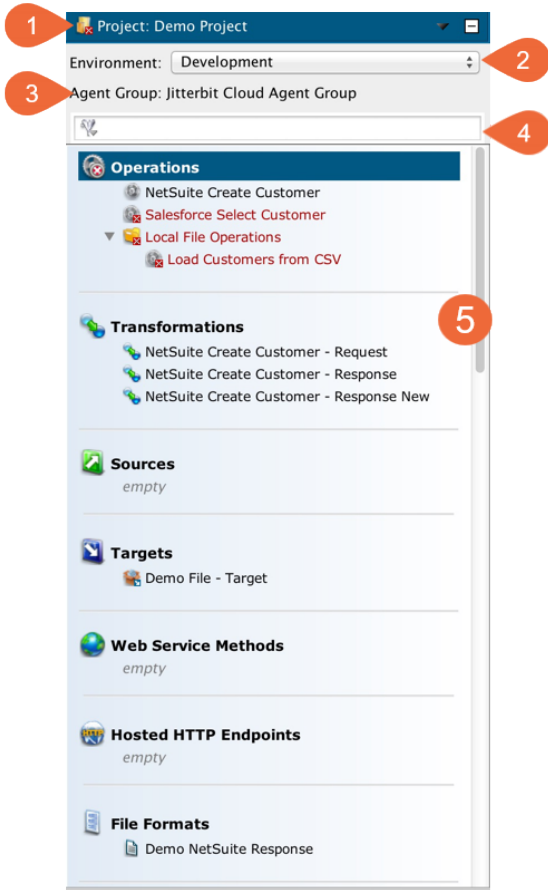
1 Project: Demo Project

Environment: Development 2

3 Agent Group: Jitterbit Cloud Agent Group

4

Operations
NetSuite Create Customer
Salesforce Select Customer
Local File Operations
Load Customers from CSV

5

Transformations
NetSuite Create Customer - Request
NetSuite Create Customer - Response
NetSuite Create Customer - Response New

Sources
empty

Targets
Demo File - Target

Web Service Methods
empty

Hosted HTTP Endpoints
empty

File Formats
Demo NetSuite Response